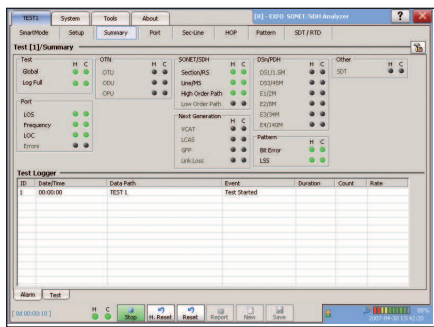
TEST1 System Tools About

[0] - EXFO SONET/SDH Analyzer

?

SmartMode Setup Summary Port Sec-Line HOP Pattern SDT / RTD

Test [1]/Summary

Test H C
Global
Log Full

OTN H C
OTU
ODU
OPU

SONET/SDH H C
Section/RS
Line/MS
High Order Path
Low Order Path

DSn/PDH H C
DS1/1.5M
DS3/45M
E1/2M
E2/8M
E3/34M
E4/140M

Other H C
SDT

Port H C
LOS
Frequency
LOC
Errors

Next Generation H C
VCAT
LCAS
GFP
Link Loss

Pattern H C
Bit Error
LSS

Test Logger

| ID | Date/Time | Data Path | Event | Duration | Count | Rate |
|---|---|---|---|---|---|---|
| 1 | 00:00:00 | TEST 1 | Test Started | | | |

Alarm Test

[0d 00:00:10] H C Stop H. Reset Reset Report New Save

88%

2007-04-30 15:47:20